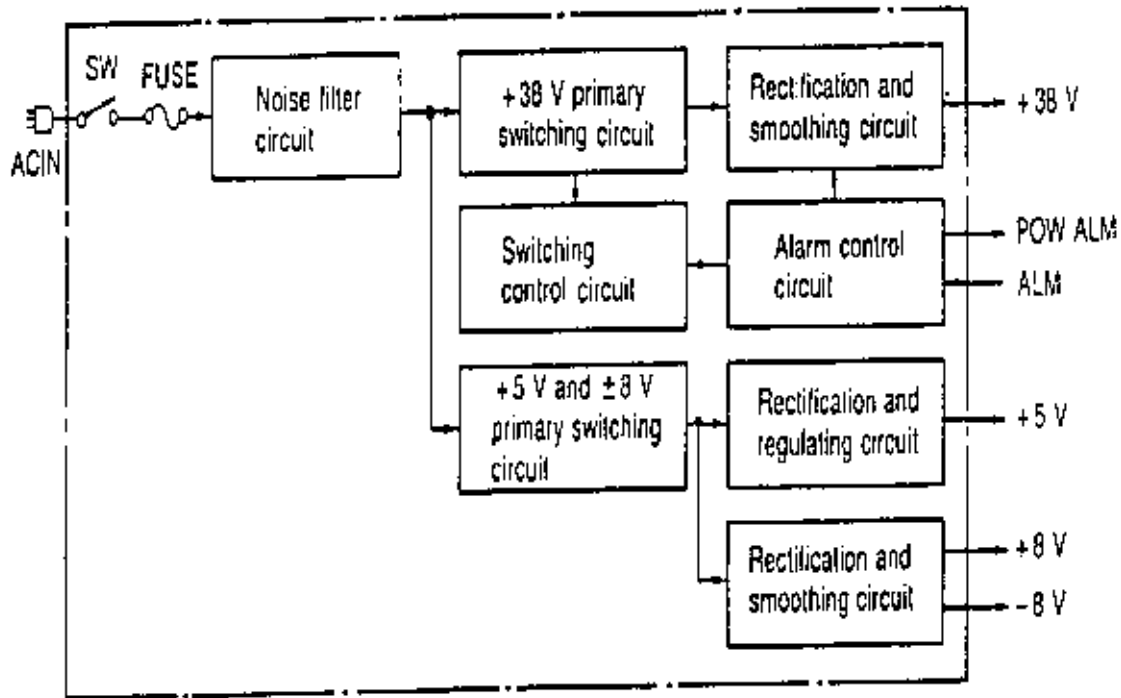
SW FUSE

ACIN

Noise filter circuit

+38 V primary switching circuit

Rectification and smoothing circuit

+38 V

Switching control circuit

Alarm control circuit

POW ALM

ALM

+5 V and ±8 V primary switching circuit

Rectification and regulating circuit

+5 V

Rectification and smoothing circuit

+8 V

−8 V